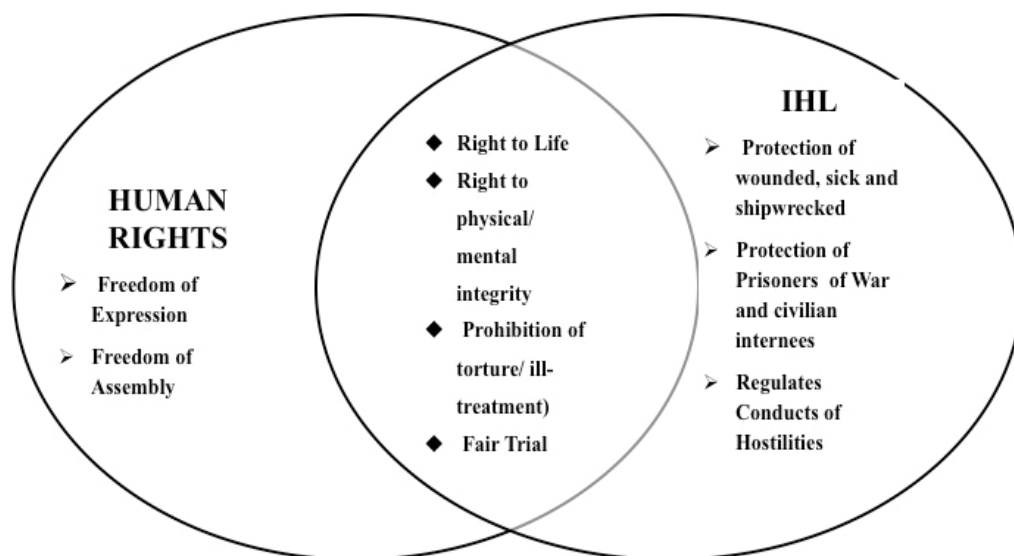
HUMAN RIGHTS

➢ Freedom of Expression

➢ Freedom of Assembly

◆ Right to Life

◆ Right to physical/ mental integrity

◆ Prohibition of torture/ ill-treatment)

◆ Fair Trial

IHL

➢ Protection of wounded, sick and shipwrecked

➢ Protection of Prisoners of War and civilian internees

➢ Regulates Conducts of Hostilities